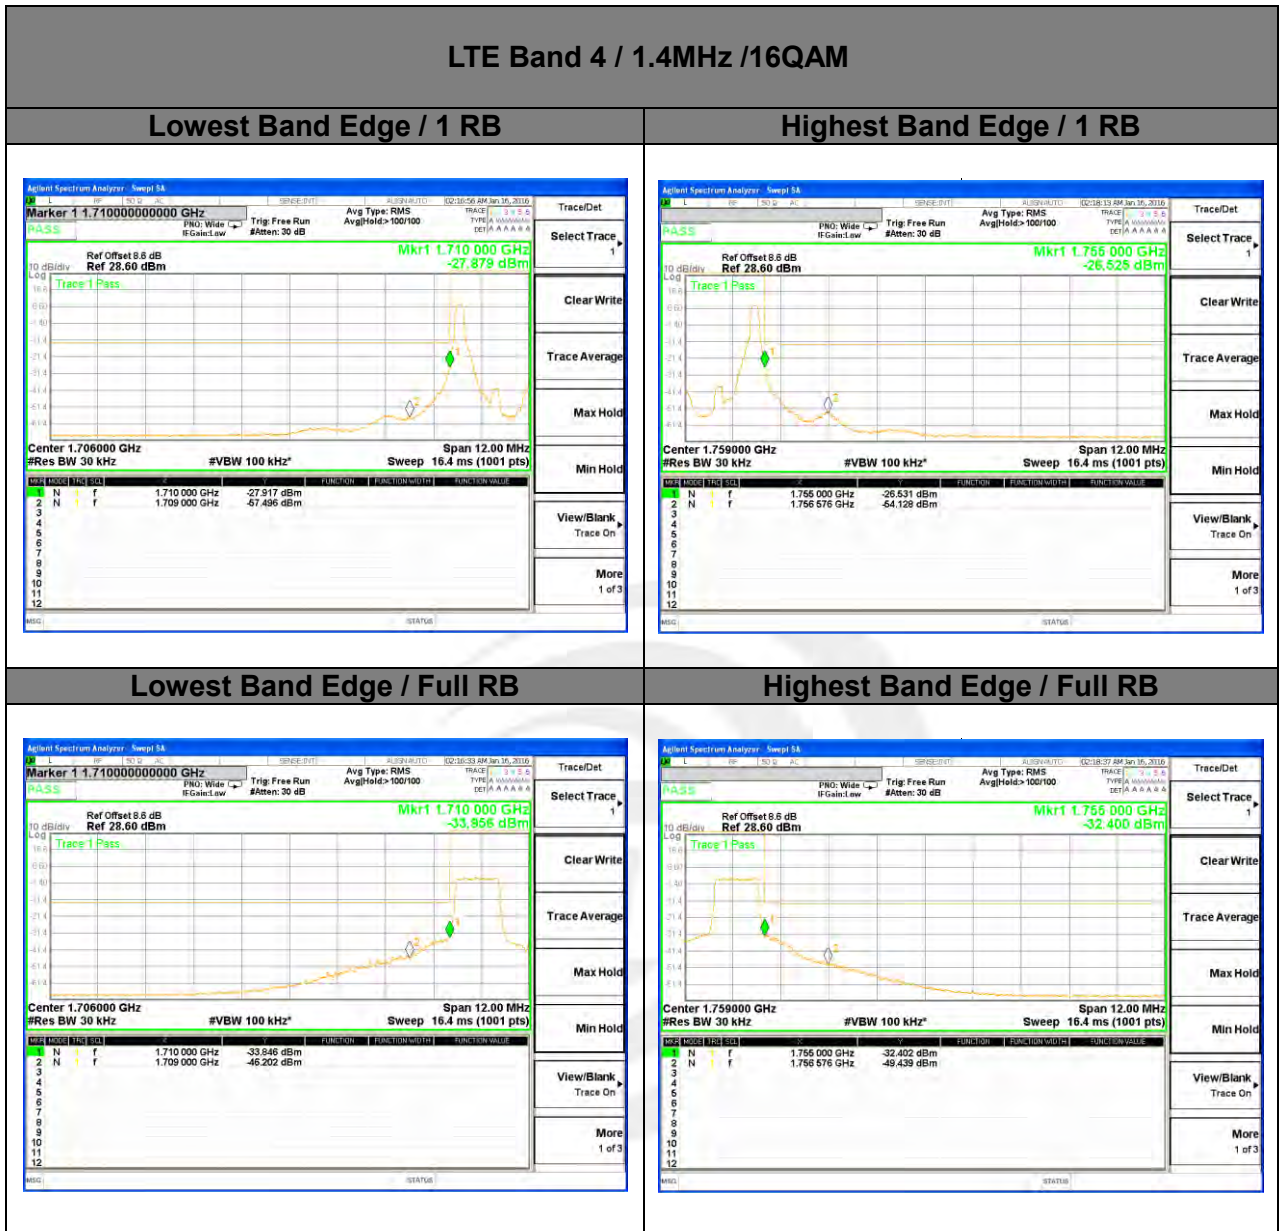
LTE Band 4 / 1.4MHz /16QAM

| Lowest Band Edge / 1 RB | Highest Band Edge / 1 RB |
|---|---|
| Agilent Spectrum Analyzer - Swept SA<br>Marker 1 1.710000000000 GHz<br>PASS<br>PNO: Wide<br>IFGain:Low<br>Trig: Free Run<br>#Atten: 30 dB<br>Avg Type: RMS<br>Avg\|Hold>100/100<br>02:16:56 AM Jan 16, 2016<br>Ref Offset 8.6 dB<br>10 dB/div Ref 28.60 dBm<br>Mkr1 1.710 000 GHz<br>-27.879 dBm<br>Trace 1 Pass<br>Center 1.706000 GHz<br>#Res BW 30 kHz<br>#VBW 100 kHz*<br>Span 12.00 MHz<br>Sweep 16.4 ms (1001 pts)<br>1 N 1 f 1.710 000 GHz -27.917 dBm<br>2 N 1 f 1.709 000 GHz -57.496 dBm<br>Trace/Det<br>Select Trace 1<br>Clear Write<br>Trace Average<br>Max Hold<br>Min Hold<br>View/Blank Trace On<br>More 1 of 3<br>MSG STATUS | Agilent Spectrum Analyzer - Swept SA<br>PASS<br>PNO: Wide<br>IFGain:Low<br>Trig: Free Run<br>#Atten: 30 dB<br>Avg Type: RMS<br>Avg\|Hold>100/100<br>02:18:13 AM Jan 16, 2016<br>Ref Offset 8.6 dB<br>10 dB/div Ref 28.60 dBm<br>Mkr1 1.755 000 GHz<br>-26.525 dBm<br>Trace 1 Pass<br>Center 1.759000 GHz<br>#Res BW 30 kHz<br>#VBW 100 kHz*<br>Span 12.00 MHz<br>Sweep 16.4 ms (1001 pts)<br>1 N 1 f 1.755 000 GHz -26.531 dBm<br>2 N 1 f 1.756 576 GHz -54.128 dBm<br>Trace/Det<br>Select Trace 1<br>Clear Write<br>Trace Average<br>Max Hold<br>Min Hold<br>View/Blank Trace On<br>More 1 of 3<br>MSG STATUS |

| Lowest Band Edge / Full RB | Highest Band Edge / Full RB |
|---|---|
| Agilent Spectrum Analyzer - Swept SA<br>Marker 1 1.710000000000 GHz<br>PASS<br>PNO: Wide<br>IFGain:Low<br>Trig: Free Run<br>#Atten: 30 dB<br>Avg Type: RMS<br>Avg\|Hold>100/100<br>02:16:33 AM Jan 16, 2016<br>Ref Offset 8.6 dB<br>10 dB/div Ref 28.60 dBm<br>Mkr1 1.710 000 GHz<br>-33.856 dBm<br>Trace 1 Pass<br>Center 1.706000 GHz<br>#Res BW 30 kHz<br>#VBW 100 kHz*<br>Span 12.00 MHz<br>Sweep 16.4 ms (1001 pts)<br>1 N 1 f 1.710 000 GHz -33.846 dBm<br>2 N 1 f 1.709 000 GHz -46.202 dBm<br>Trace/Det<br>Select Trace 1<br>Clear Write<br>Trace Average<br>Max Hold<br>Min Hold<br>View/Blank Trace On<br>More 1 of 3<br>MSG STATUS | Agilent Spectrum Analyzer - Swept SA<br>PASS<br>PNO: Wide<br>IFGain:Low<br>Trig: Free Run<br>#Atten: 30 dB<br>Avg Type: RMS<br>Avg\|Hold>100/100<br>02:18:37 AM Jan 16, 2016<br>Ref Offset 8.6 dB<br>10 dB/div Ref 28.60 dBm<br>Mkr1 1.755 000 GHz<br>-32.400 dBm<br>Trace 1 Pass<br>Center 1.759000 GHz<br>#Res BW 30 kHz<br>#VBW 100 kHz*<br>Span 12.00 MHz<br>Sweep 16.4 ms (1001 pts)<br>1 N 1 f 1.755 000 GHz -32.402 dBm<br>2 N 1 f 1.756 576 GHz -49.439 dBm<br>Trace/Det<br>Select Trace 1<br>Clear Write<br>Trace Average<br>Max Hold<br>Min Hold<br>View/Blank Trace On<br>More 1 of 3<br>MSG STATUS |